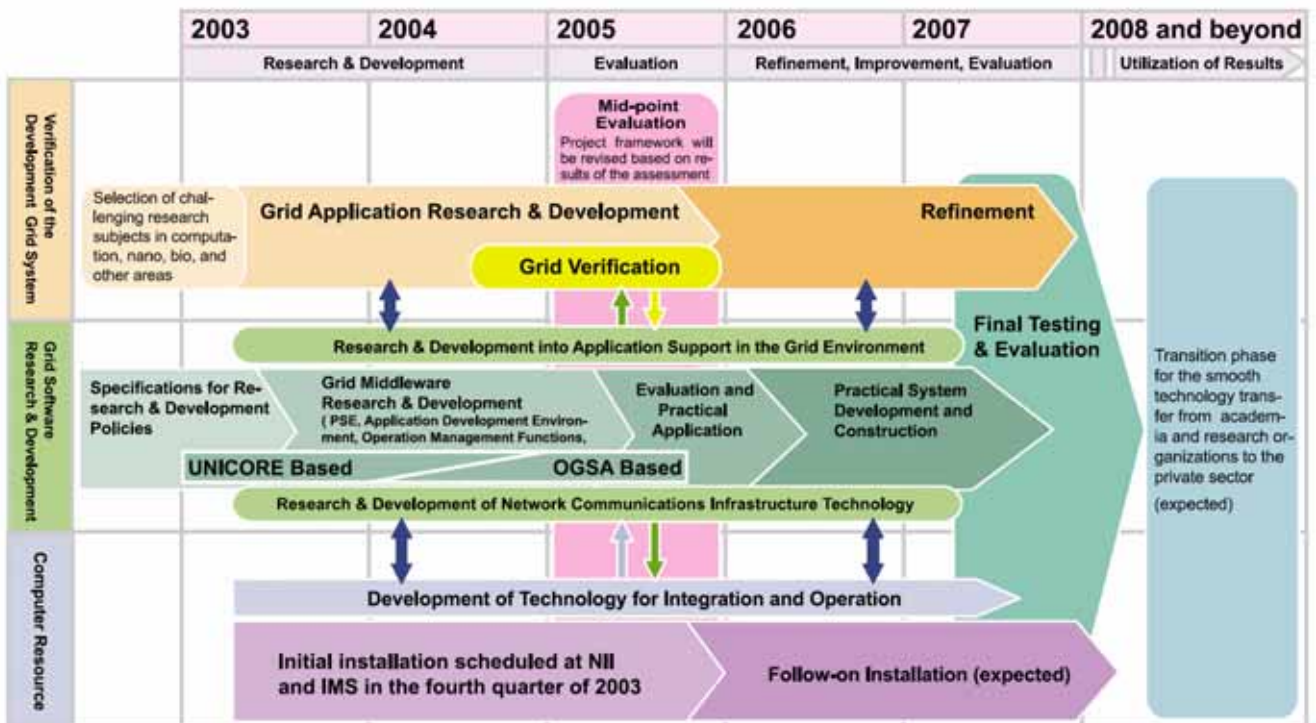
2003 | 2004 | 2005 | 2006 | 2007 | 2008 and beyond

Research & Development | Evaluation | Refinement, Improvement, Evaluation | Utilization of Results

Verification of the Development Grid System

Mid-point Evaluation
Project framework will be revised based on results of the assessment

Selection of challenging research subjects in computation, nano, bio, and other areas

Grid Application Research & Development

Refinement

Grid Verification

Final Testing & Evaluation

Transition phase for the smooth technology transfer from academia and research organizations to the private sector (expected)

Grid Software Research & Development

Research & Development into Application Support in the Grid Environment

Specifications for Research & Development Policies

Grid Middleware Research & Development
( PSE, Application Development Environment, Operation Management Functions,

Evaluation and Practical Application

Practical System Development and Construction

UNICORE Based

OGSA Based

Research & Development of Network Communications Infrastructure Technology

Computer Resource

Development of Technology for Integration and Operation

Initial installation scheduled at NII and IMS in the fourth quarter of 2003

Follow-on Installation (expected)